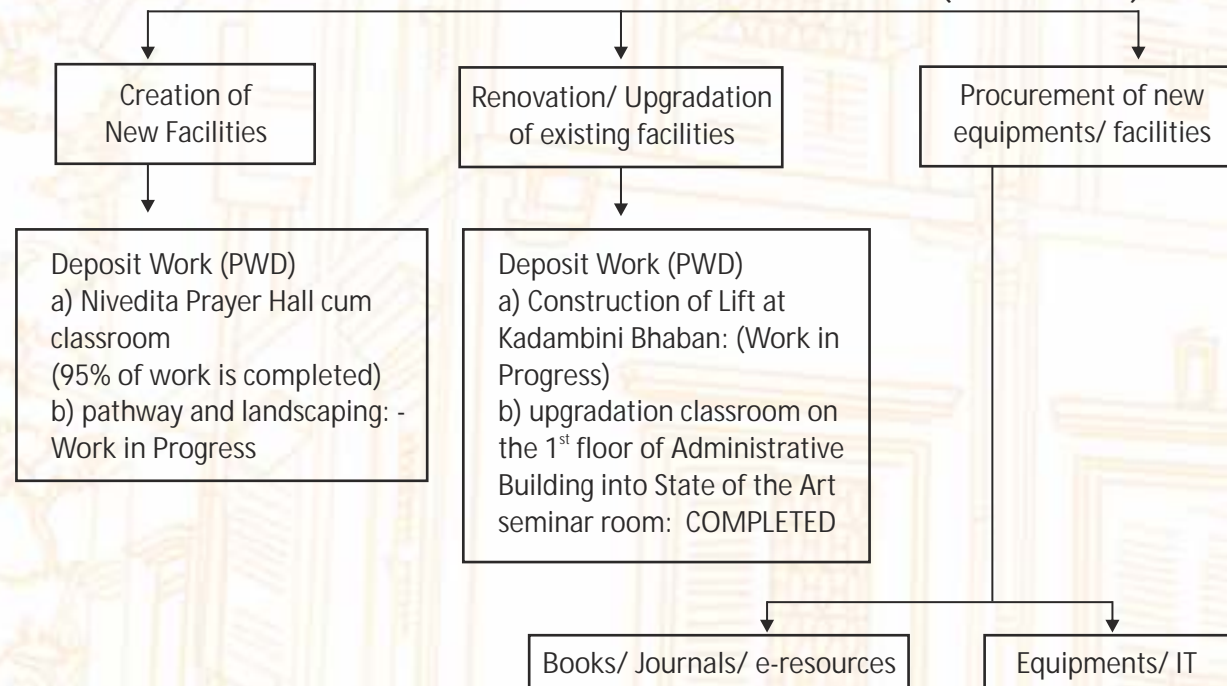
Creation of New Facilities

Renovation/ Upgradation of existing facilities

Procurement of new equipments/ facilities

Deposit Work (PWD)
a) Nivedita Prayer Hall cum classroom
(95% of work is completed)
b) pathway and landscaping: - Work in Progress

Deposit Work (PWD)
a) Construction of Lift at Kadambini Bhaban: (Work in Progress)
b) upgradation classroom on the $1^{st}$ floor of Administrative Building into State of the Art seminar room: COMPLETED

Books/ Journals/ e-resources

Equipments/ IT